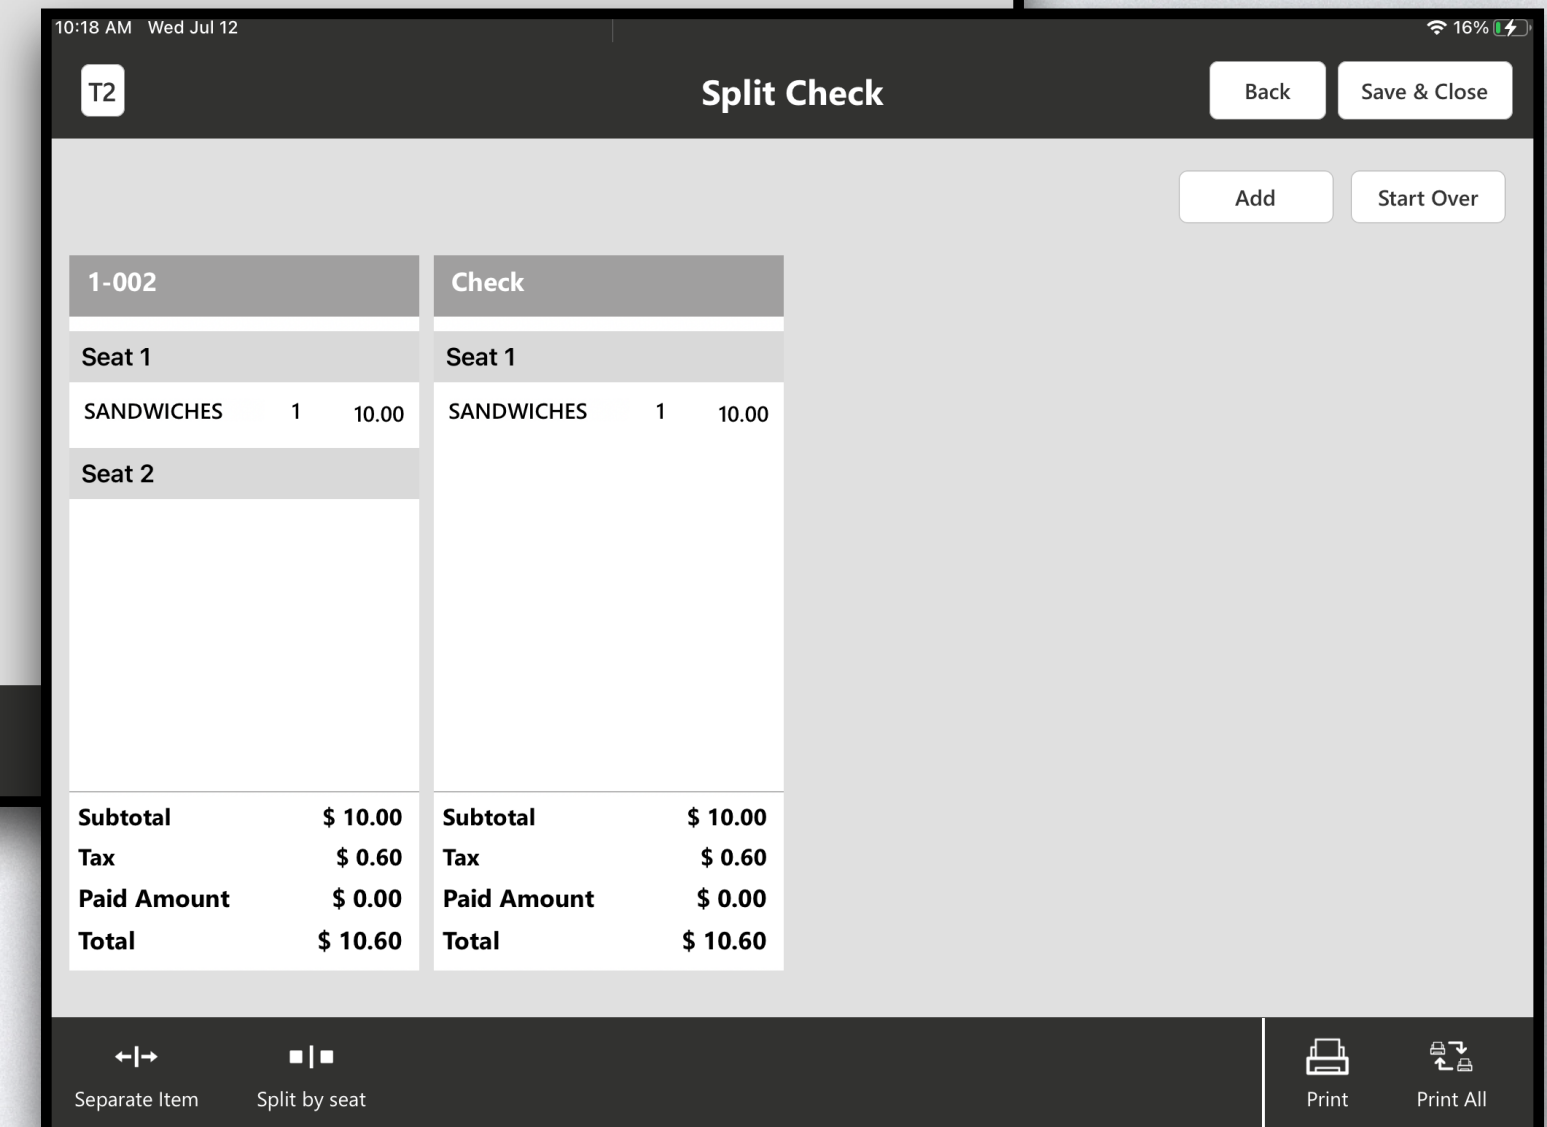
10:18 AM Wed Jul 12

16%

T2

Split Check

Back

Save & Close

Add

Start Over

1-002

Seat 1

| SANDWICHES | 1 | 10.00 |
|---|---|---|

Seat 2

| Subtotal | $ 10.00 |
|---|---|
| Tax | $ 0.60 |
| Paid Amount | $ 0.00 |
| Total | $ 10.60 |

Check

Seat 1

| SANDWICHES | 1 | 10.00 |
|---|---|---|

| Subtotal | $ 10.00 |
|---|---|
| Tax | $ 0.60 |
| Paid Amount | $ 0.00 |
| Total | $ 10.60 |

Separate Item

Split by seat

Print

Print All